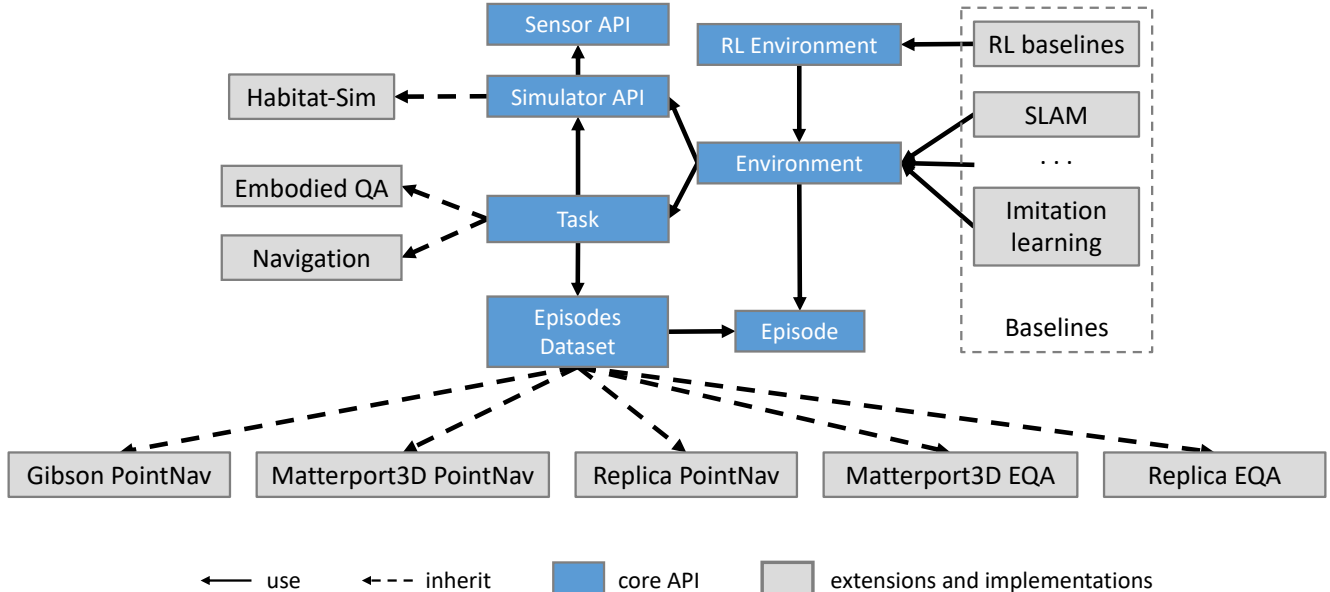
Sensor API
RL Environment
RL baselines
Habitat-Sim
Simulator API
SLAM
Environment
. . .
Embodied QA
Task
Imitation learning
Navigation
Episodes Dataset
Episode
Baselines
Gibson PointNav
Matterport3D PointNav
Replica PointNav
Matterport3D EQA
Replica EQA

use
inherit
core API
extensions and implementations